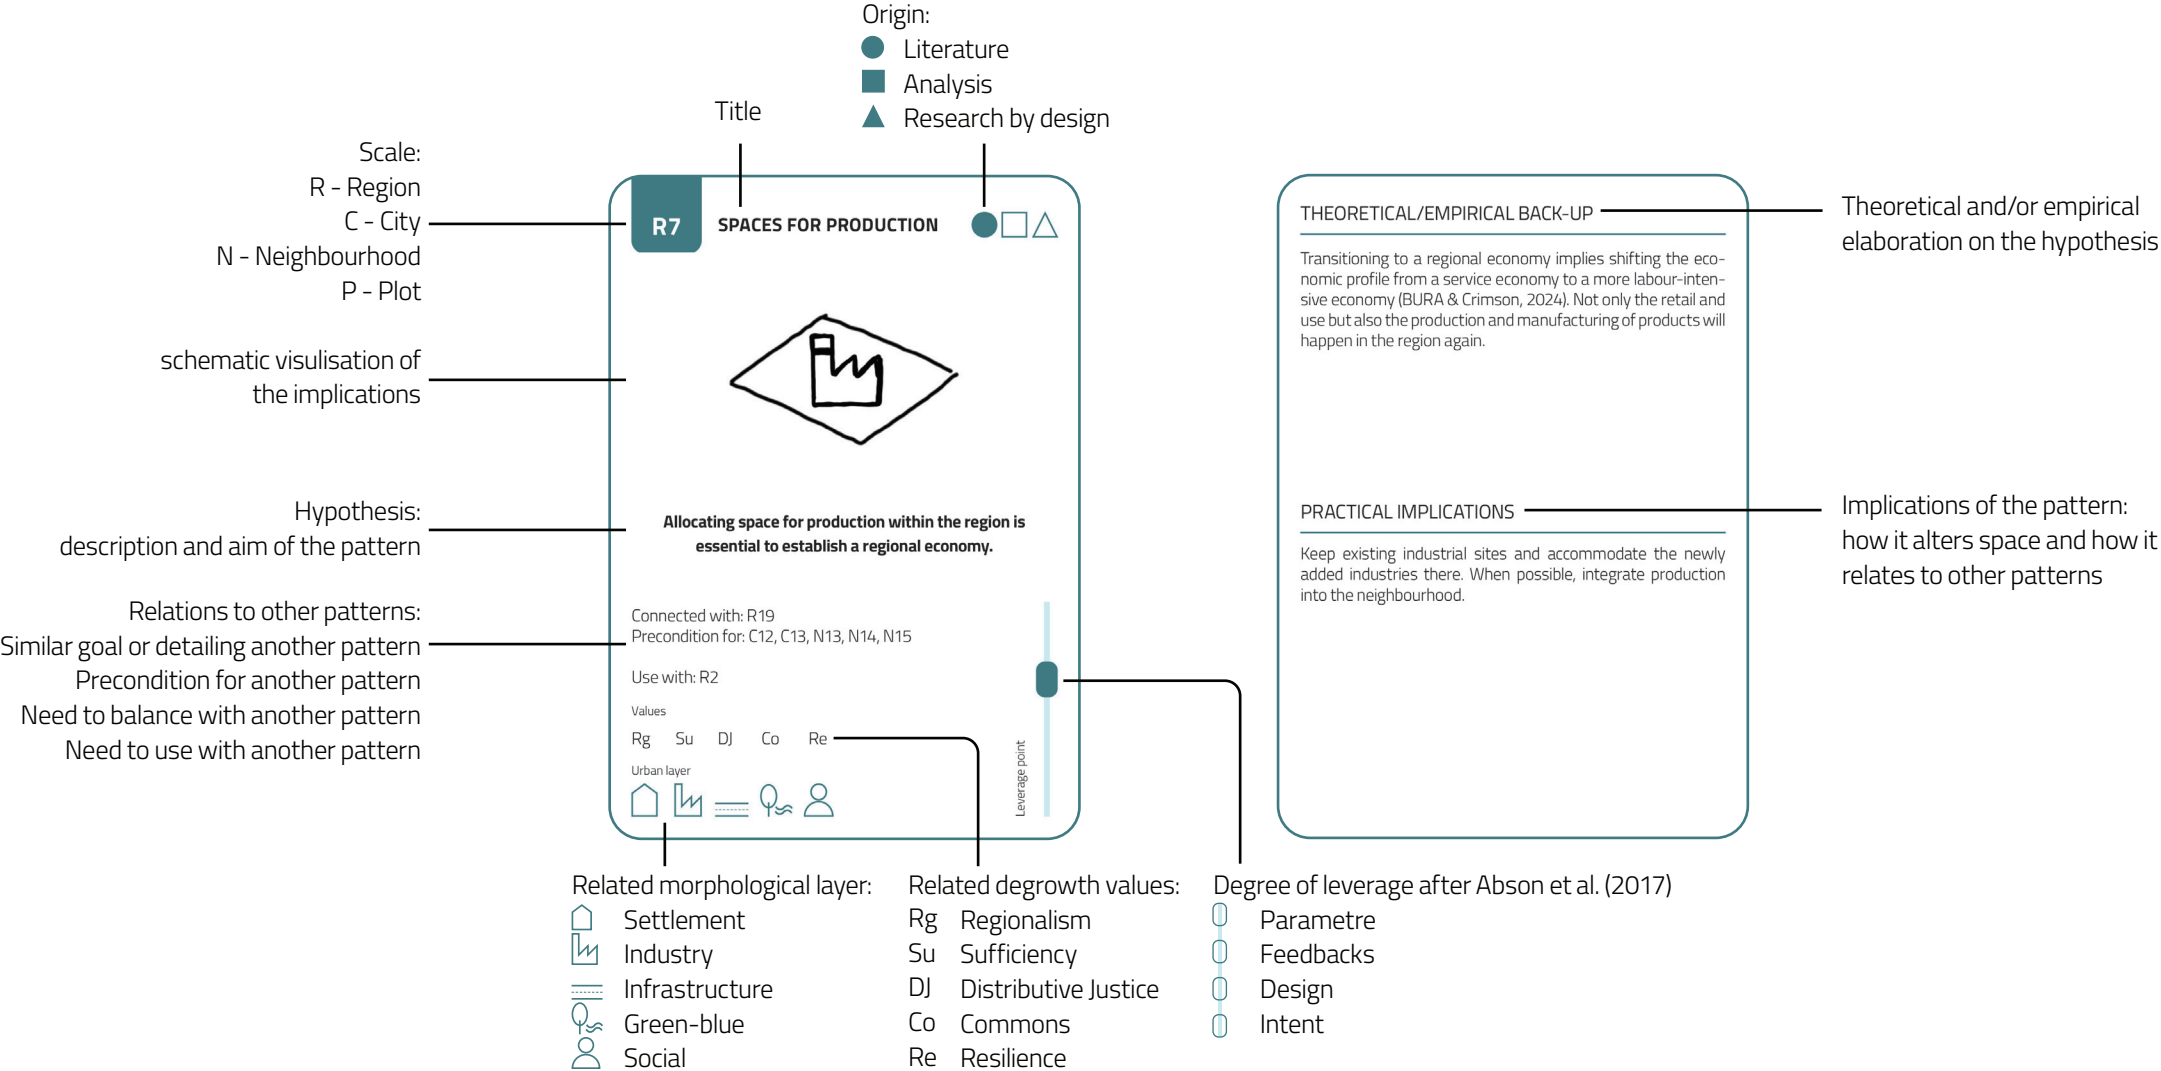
Origin:
Literature
Analysis
Research by design

Title

Scale:
R - Region
C - City
N - Neighbourhood
P - Plot

R7
SPACES FOR PRODUCTION

schematic visulisation of the implications

Hypothesis:
description and aim of the pattern

Allocating space for production within the region is essential to establish a regional economy.

Relations to other patterns:
Similar goal or detailing another pattern
Precondition for another pattern
Need to balance with another pattern
Need to use with another pattern

Connected with: R19
Precondition for: C12, C13, N13, N14, N15

Use with: R2

Values
Rg Su DJ Co Re

Urban layer

Leverage point

THEORETICAL/EMPIRICAL BACK-UP

Transitioning to a regional economy implies shifting the economic profile from a service economy to a more labour-intensive economy (BURA & Crimson, 2024). Not only the retail and use but also the production and manufacturing of products will happen in the region again.

Theoretical and/or empirical elaboration on the hypothesis

PRACTICAL IMPLICATIONS

Keep existing industrial sites and accommodate the newly added industries there. When possible, integrate production into the neighbourhood.

Implications of the pattern: how it alters space and how it relates to other patterns

Related morphological layer:
Settlement
Industry
Infrastructure
Green-blue
Social

Related degrowth values:
Rg Regionalism
Su Sufficiency
DJ Distributive Justice
Co Commons
Re Resilience

Degree of leverage after Abson et al. (2017)
Parametre
Feedbacks
Design
Intent